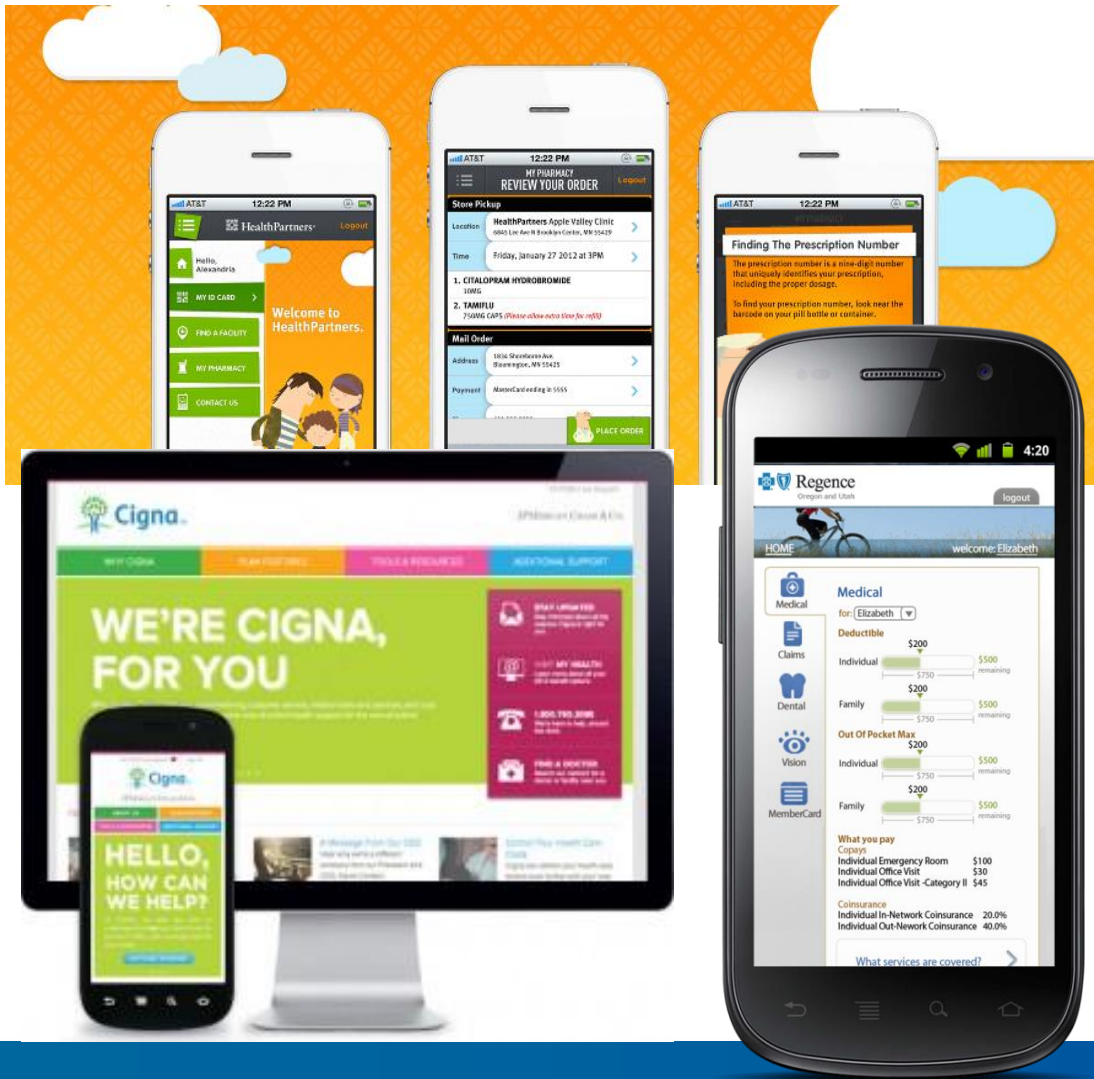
AT&T 12:22 PM
HealthPartners
Logout
Hello, Alexandria
MY ID CARD
FIND A FACILITY
MY PHARMACY
CONTACT US
Welcome to HealthPartners.

AT&T 12:22 PM
MY PHARMACY
REVIEW YOUR ORDER
Logout
Store Pickup
Location HealthPartners Apple Valley Clinic
6845 Lee Ave N Brooklyn Center, MN 55429
Time Friday, January 27 2012 at 3PM
1. CITALOPRAM HYDROBROMIDE
10MG
2. TAMIFLU
75MG CAPS (Please allow extra time for refill)
Mail Order
Address 1836 Shoreham Ave. Bloomington, MN 55425
Payment MasterCard ending in 5555
PLACE ORDER

AT&T 12:22 PM
MY PHARMACY
Finding The Prescription Number
The prescription number is a nine-digit number that uniquely identifies your prescription, including the proper dosage.
To find your prescription number, look near the barcode on your pill bottle or container.

Cigna
WE'RE CIGNA, FOR YOU
Cigna
HELLO, HOW CAN WE HELP?

4:20
Regence
Oregon and Utah
logout
HOME
welcome: Elizabeth
Medical
Claims
Dental
Vision
MemberCard
Medical
for: Elizabeth
Deductible
Individual $200 $500 remaining $750
Family $200 $500 remaining $750
Out Of Pocket Max
Individual $200 $500 remaining $750
Family $200 $500 remaining $750
What you pay
Copays
Individual Emergency Room $100
Individual Office Visit $30
Individual Office Visit -Category II $45
Coinsurance
Individual In-Network Coinsurance 20.0%
Individual Out-Nework Coinsurance 40.0%
What services are covered?